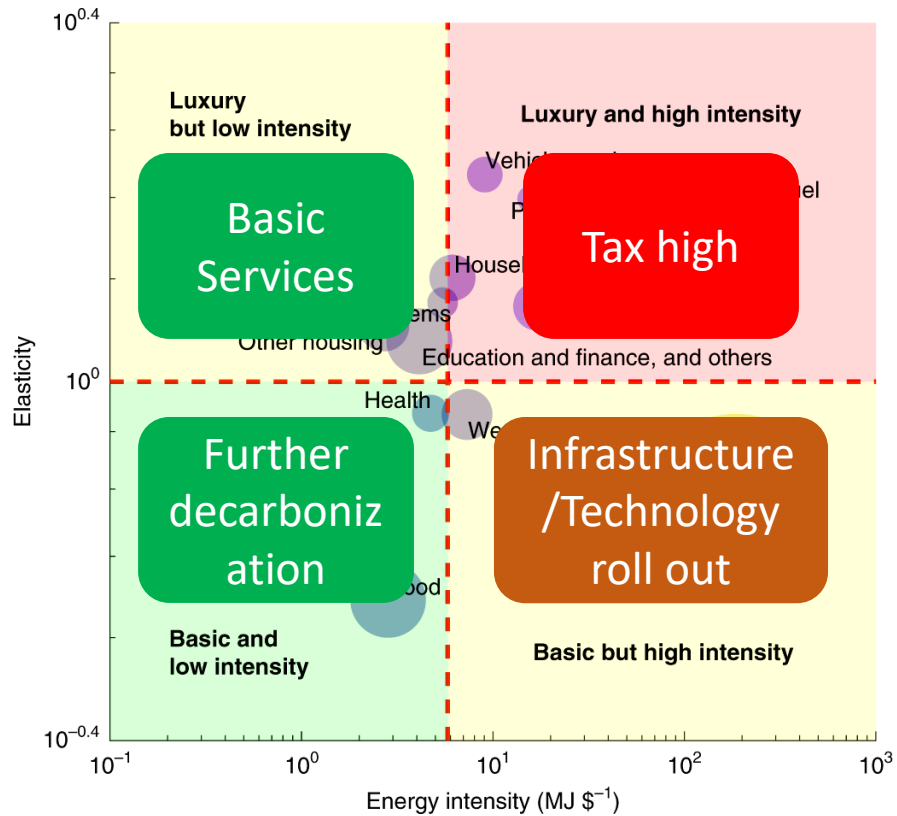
$10^{0.4}$

Luxury but low intensity

Luxury and high intensity

Vehic

el

P

Basic Services

Tax high

Housel

ems

Other housing

Education and finance, and others

$10^{0}$

Elasticity

Health

We

Further decarbonization

Infrastructure /Technology roll out

ood

Basic and low intensity

Basic but high intensity

$10^{-0.4}$

$10^{-1}$

$10^{0}$

$10^{1}$

$10^{2}$

$10^{3}$

Energy intensity (MJ $\$^{-1}$)